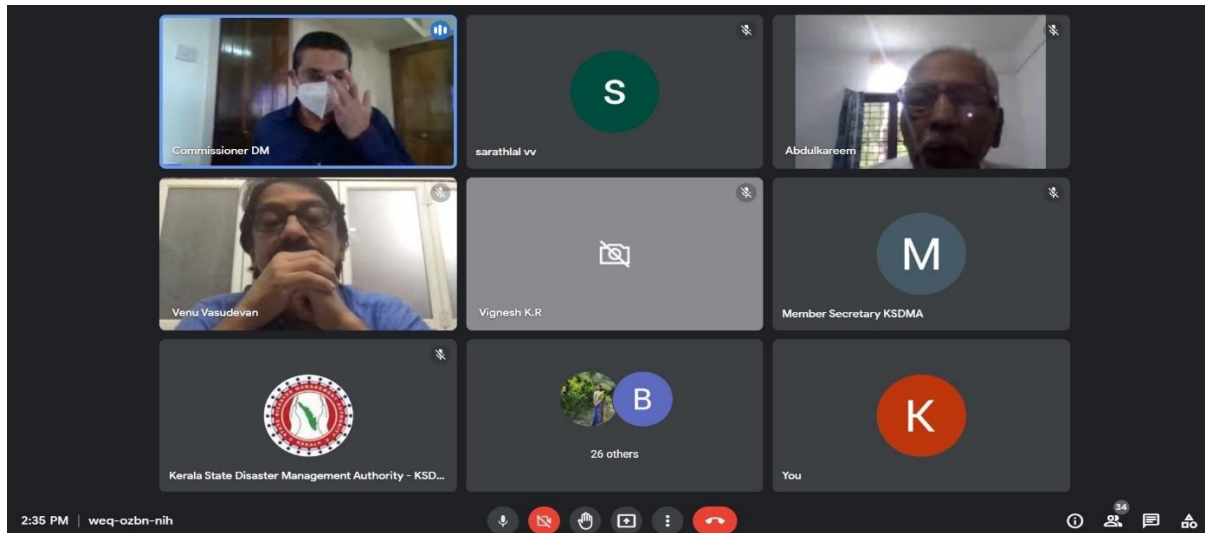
Commissioner DM

S

sarathlal vv

Abdulkareem

Venu Vasudevan

Vignesh K.R

M

Member Secretary KSDMA

Kerala State Disaster Management Authority - KSD...

B

26 others

K

You

2:35 PM | weq-ozbn-nih

34